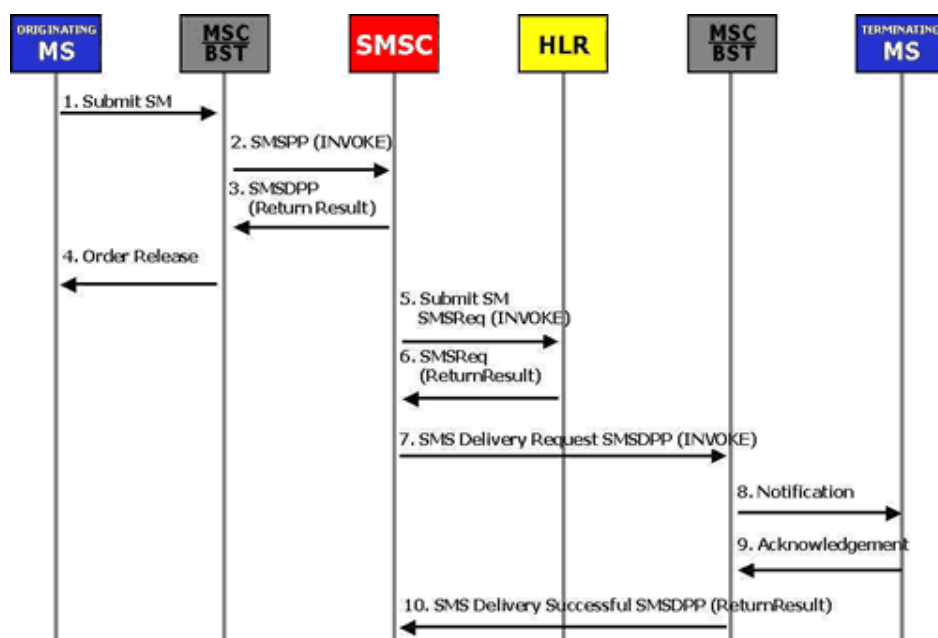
ORIGINATING MS

MSC BST

SMSC

HLR

MSC BST

TERMINATING MS

1. Submit SM

2. SMSPP (INVOKE)

3. SMSDPP (Return Result)

4. Order Release

5. Submit SM SMSReq (INVOKE)

6. SMSReq (ReturnResult)

7. SMS Delivery Request SMSDPP (INVOKE)

8. Notification

9. Acknowledgement

10. SMS Delivery Successful SMSDPP (ReturnResult)